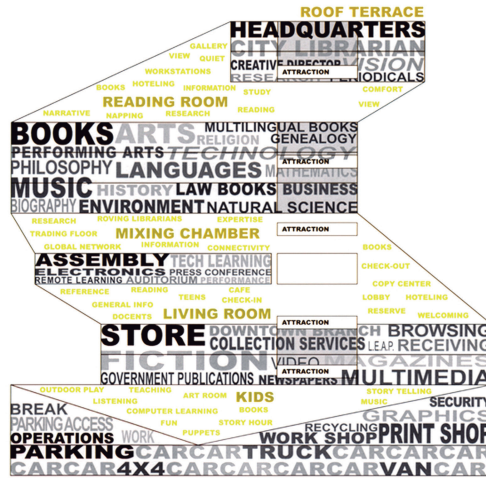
ROOF TERRACE
HEADQUARTERS
CITY LIBRARIAN
CREATIVE DIRECTOR VISION
RESEARCH PERIODICALS
ATTRACTION
GALLERY
VIEW QUIET
WORKSTATIONS
BOOKS HOTELING INFORMATION
STUDY
COMFORT
READING ROOM
READING
VIEW
NARRATIVE
NAPPING RESEARCH
BOOKS ARTS
RELIGION
MULTILINGUAL BOOKS
GENEALOGY
PERFORMING ARTS TECHNOLOGY
PHILOSOPHY LANGUAGES
ATTRACTION
MATHEMATICS
MUSIC HISTORY LAW BOOKS BUSINESS
BIOGRAPHY ENVIRONMENT NATURAL SCIENCE
RESEARCH
ROVING LIBRARIANS
EXPERTISE
TRADING FLOOR
MIXING CHAMBER
ATTRACTION
GLOBAL NETWORK
INFORMATION
CONNECTIVITY
BOOKS
ASSEMBLY TECH LEARNING
ELECTRONICS PRESS CONFERENCE
REMOTE LEARNING AUDITORIUM PERFORMANCE
CHECK-OUT
COPY CENTER
REFERENCE READING
CAFE
LOBBY HOTELING
TEENS CHECK-IN
GENERAL INFO
RESERVE
DOCENTS
LIVING ROOM
WELCOMING
ATTRACTION
STORE DOWNTOWN BRANCH BROWSING
COLLECTION SERVICES
LEAP RECEIVING
FICTION
ATTRACTION
VIDEO MAGAZINES
GOVERNMENT PUBLICATIONS NEWSPAPERS MULTIMEDIA
OUTDOOR PLAY
TEACHING
STORY TELLING
LISTENING
ART ROOM
KIDS
MUSIC
SECURITY
BREAK
COMPUTER LEARNING
BOOKS
GRAPHICS
PARKING ACCESS
FUN
STORY HOUR
RECYCLING
OPERATIONS WORK
PUPPETS
WORK SHOP PRINT SHOP
PARKING CARCAR TRUCK CARCARCAR
CARCAR 4X4 CARCARCARCAR VAN CAR